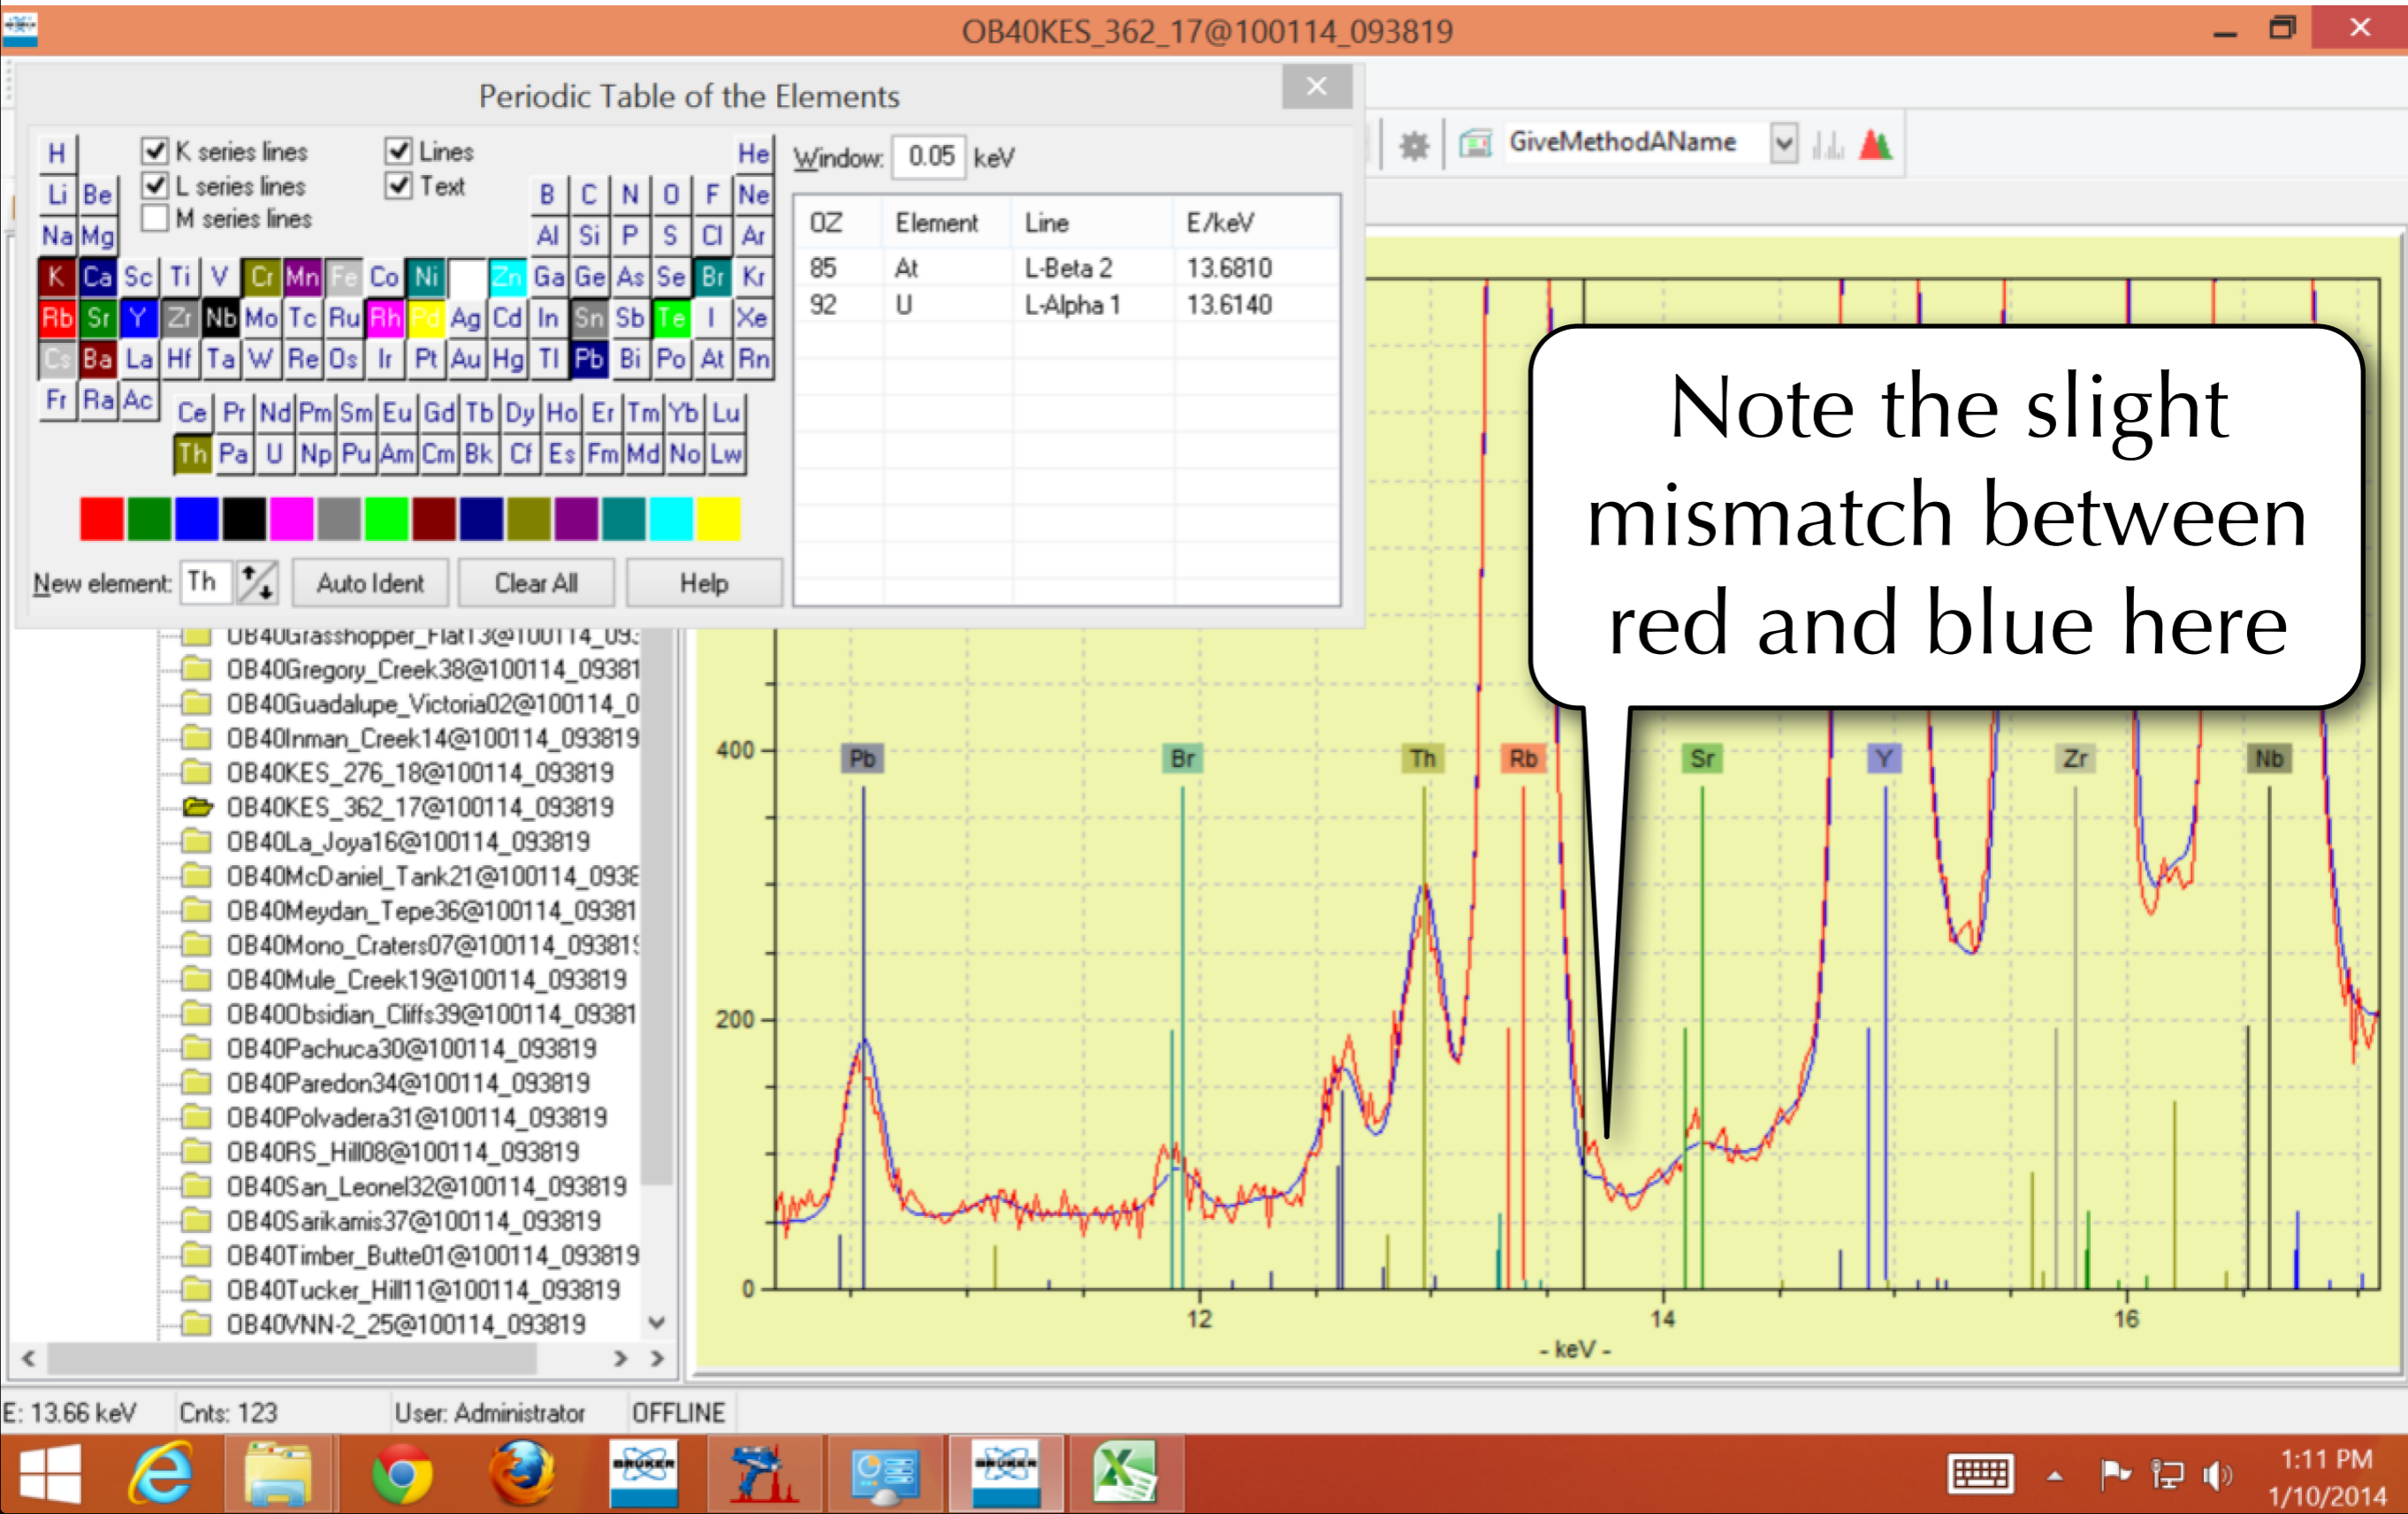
OB40KES_362_17@100114_093819

Periodic Table of the Elements

K series lines
L series lines
M series lines
Lines
Text

H He
Li Be B C N O F Ne
Na Mg Al Si P S Cl Ar
K Ca Sc Ti V Cr Mn Fe Co Ni Zn Ga Ge As Se Br Kr
Rb Sr Y Zr Nb Mo Tc Ru Rh Pd Ag Cd In Sn Sb Te I Xe
Cs Ba La Hf Ta W Re Os Ir Pt Au Hg Tl Pb Bi Po At Rn
Fr Ra Ac
Ce Pr Nd Pm Sm Eu Gd Tb Dy Ho Er Tm Yb Lu
Th Pa U Np Pu Am Cm Bk Cf Es Fm Md No Lw

New element: Th
Auto Ident
Clear All
Help

Window: 0.05 keV

| OZ | Element | Line | E/keV |
|---|---|---|---|
| 85 | At | L-Beta 2 | 13.6810 |
| 92 | U | L-Alpha 1 | 13.6140 |

GiveMethodAName

OB40Grasshopper_Flat13@100114_093
OB40Gregory_Creek38@100114_09381
OB40Guadalupe_Victoria02@100114_0
OB40Inman_Creek14@100114_093819
OB40KES_276_18@100114_093819
OB40KES_362_17@100114_093819
OB40La_Joya16@100114_093819
OB40McDaniel_Tank21@100114_0938
OB40Meydan_Tepe36@100114_09381
OB40Mono_Craters07@100114_09381
OB40Mule_Creek19@100114_093819
OB40Obsidian_Cliffs39@100114_09381
OB40Pachuca30@100114_093819
OB40Paredon34@100114_093819
OB40Polvadera31@100114_093819
OB40RS_Hill08@100114_093819
OB40San_Leonel32@100114_093819
OB40Sarikamis37@100114_093819
OB40Timber_Butte01@100114_093819
OB40Tucker_Hill11@100114_093819
OB40VNN-2_25@100114_093819

Note the slight mismatch between red and blue here

400
200
0
Pb Br Th Rb Sr Y Zr Nb
12 14 16
- keV -

E: 13.66 keV Cnts: 123 User: Administrator OFFLINE

1:11 PM
1/10/2014